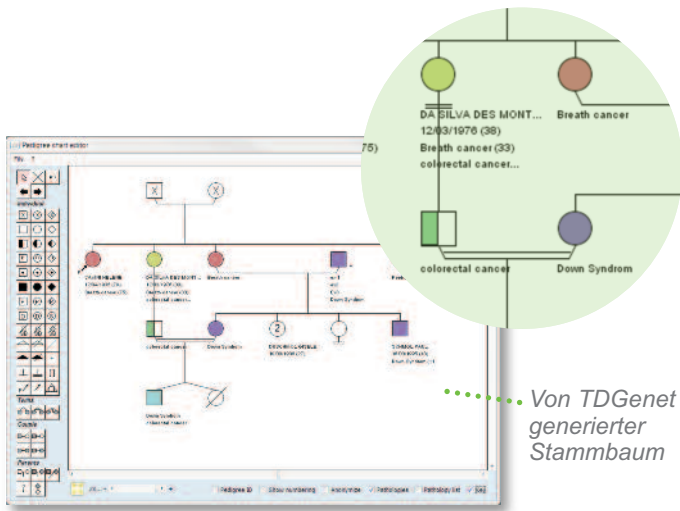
Pedigree chart editor

File ?

Individual

Texts

Couple

Parents

X

X

2

colorectal cancer

Down Syndrom

Pedigree ID

Show numbering

Anonymize

Pathologies

Pathology list

75)

DA SILVA DES MONT...
12/03/1976 (38)
Breath cancer (33)
colorectal cancer...

Breath cancer

colorectal cancer

Down Syndrom

Von TDGenet generierter Stammbaum